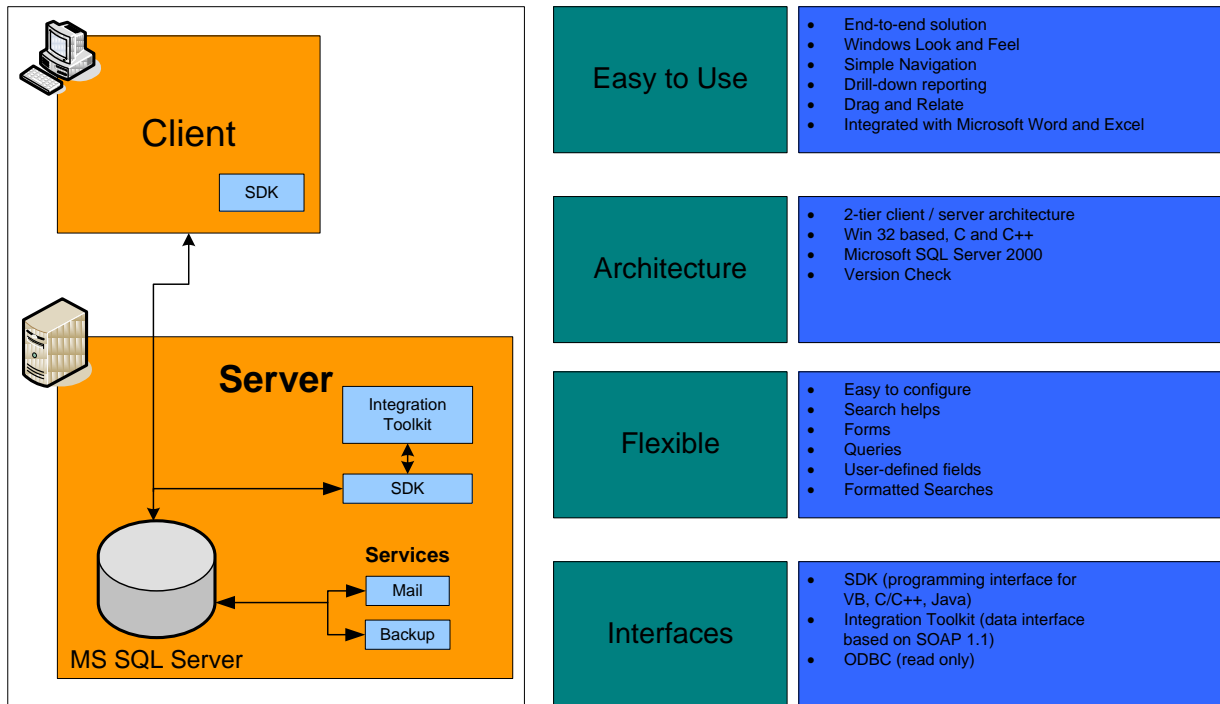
Client

SDK

Server

Integration Toolkit

SDK

Services

Mail

Backup

MS SQL Server

Easy to Use

- End-to-end solution
- Windows Look and Feel
- Simple Navigation
- Drill-down reporting
- Drag and Relate
- Integrated with Microsoft Word and Excel

Architecture

- 2-tier client / server architecture
- Win 32 based, C and C++
- Microsoft SQL Server 2000
- Version Check

Flexible

- Easy to configure
- Search helps
- Forms
- Queries
- User-defined fields
- Formatted Searches

Interfaces

- SDK (programming interface for VB, C/C++, Java)
- Integration Toolkit (data interface based on SOAP 1.1)
- ODBC (read only)